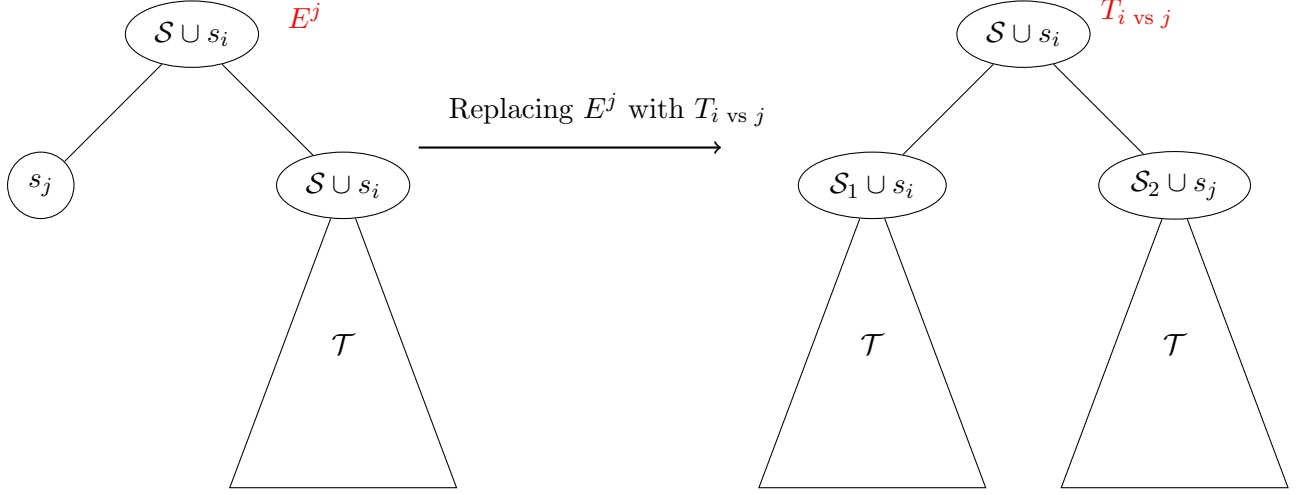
$\mathcal{S} \cup s_i$ $E^j$

$s_j$

$\mathcal{S} \cup s_i$

$\mathcal{T}$

Replacing $E^j$ with $T_{i \text{ vs } j}$

$\mathcal{S} \cup s_i$ $T_{i \text{ vs } j}$

$\mathcal{S}_1 \cup s_i$

$\mathcal{S}_2 \cup s_j$

$\mathcal{T}$

$\mathcal{T}$